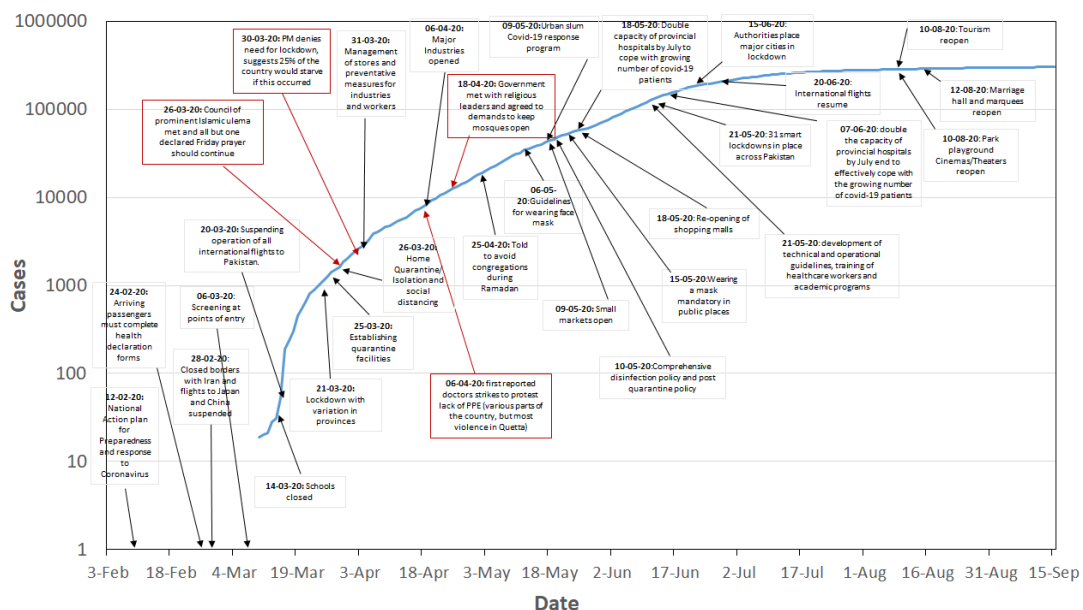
1000000
100000
10000
1000
100
10
1

Cases

3-Feb 18-Feb 4-Mar 19-Mar 3-Apr 18-Apr 3-May 18-May 2-Jun 17-Jun 2-Jul 17-Jul 1-Aug 16-Aug 31-Aug 15-Sep

Date

12-02-20: National Action plan for Preparedness and response to Coronavirus

24-02-20: Arriving passengers must complete health declaration forms

28-02-20: Closed borders with Iran and flights to Japan and China suspended

06-03-20: Screening at points of entry

14-03-20: Schools closed

20-03-20: Suspending operation of all international flights to Pakistan.

21-03-20: Lockdown with variation in provinces

25-03-20: Establishing quarantine facilities

26-03-20: Council of prominent Islamic ulema met and all but one declared Friday prayer should continue

26-03-20: Home Quarantine/ Isolation and social distancing

30-03-20: PM denies need for lockdown, suggests 25% of the country would starve if this occurred

31-03-20: Management of stores and preventative measures for industries and workers

06-04-20: Major Industries opened

06-04-20: first reported doctors strikes to protest lack of PPE (various parts of the country, but most violence in Quetta)

18-04-20: Government met with religious leaders and agreed to demands to keep mosques open

25-04-20: Told to avoid congregations during Ramadan

06-05-20: Guidelines for wearing face mask

09-05-20: Urban slum Covid-19 response program

09-05-20: Small markets open

10-05-20: Comprehensive disinfection policy and post quarantine policy

15-05-20: Wearing a mask mandatory in public places

18-05-20: Double capacity of provincial hospitals by July to cope with growing number of covid-19 patients

18-05-20: Re-opening of shopping malls

21-05-20: 31 smart lockdowns in place across Pakistan

21-05-20: development of technical and operational guidelines, training of healthcare workers and academic programs

15-06-20: Authorities place major cities in lockdown

20-06-20: International flights resume

07-06-20: double the capacity of provincial hospitals by July end to effectively cope with the growing number of covid-19 patients

10-08-20: Tourism reopen

12-08-20: Marriage hall and marquees reopen

10-08-20: Park playground Cinemas/Theaters reopen